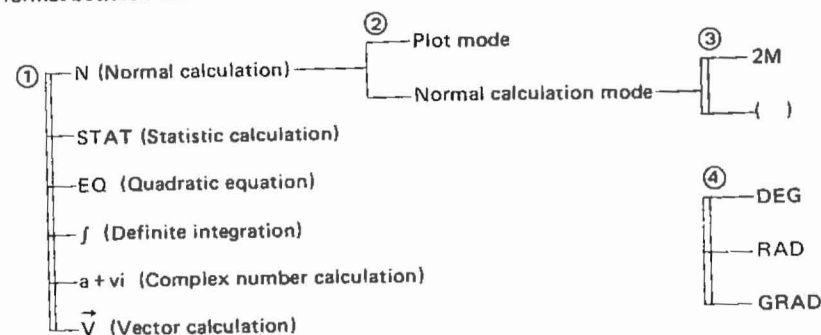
①
N (Normal calculation)
STAT (Statistic calculation)
EQ (Quadratic equation)
$\int$ (Definite integration)
a + vi (Complex number calculation)
$\vec{V}$ (Vector calculation)

②
Plot mode
Normal calculation mode

③
2M
( )

④
DEG
RAD
GRAD